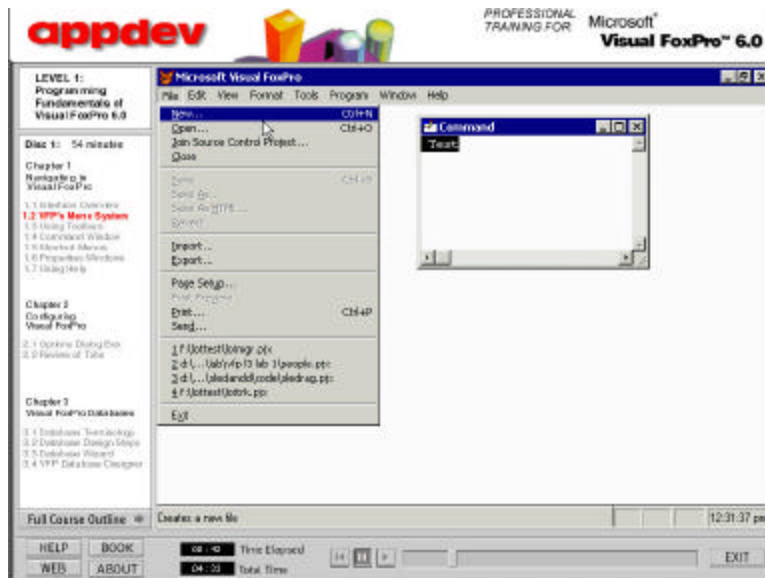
appdev

PROFESSIONAL TRAINING FOR Microsoft® Visual FoxPro™ 6.0

LEVEL 1: Programming Fundamentals of Visual FoxPro 6.0

Disc 1: 54 minutes

Chapter 1
Navigating in Visual FoxPro

1.1 Interface Overview
1.2 VFP's Menu System
1.3 Using Toolbars
1.4 Command Window
1.5 Shortcut Menus
1.6 Properties Windows
1.7 Using Help

Chapter 2
Configuring Visual FoxPro

2.1 Options Dialog Box
2.2 Review of Tabs

Chapter 3
Visual FoxPro Databases

3.1 Database Terminology
3.2 Database Design Steps
3.3 Database Wizard
3.4 VFP Database Designer

Full Course Outline

Microsoft Visual FoxPro

File Edit View Format Tools Program Window Help

New... Ctrl+N
Open... Ctrl+O
Join Source Control Project...
Close
Save Ctrl+S
Save As...
Save As HTML...
Revert
Import...
Export...
Page Setup...
Print Preview
Print... Ctrl+P
Send...
1 f:\lottest\lomgr.pjx
2 d:\...\lab\vfp13 lab 1\people.pjx
3 d:\...\bledandd\code\pledrag.pjx
4 f:\lottest\lotork.pjx
Exit

Command
Test

Creates a new file

12:31:37 pm

HELP BOOK
WEB ABOUT

08:42 Time Elapsed
04:33 Total Time

EXIT